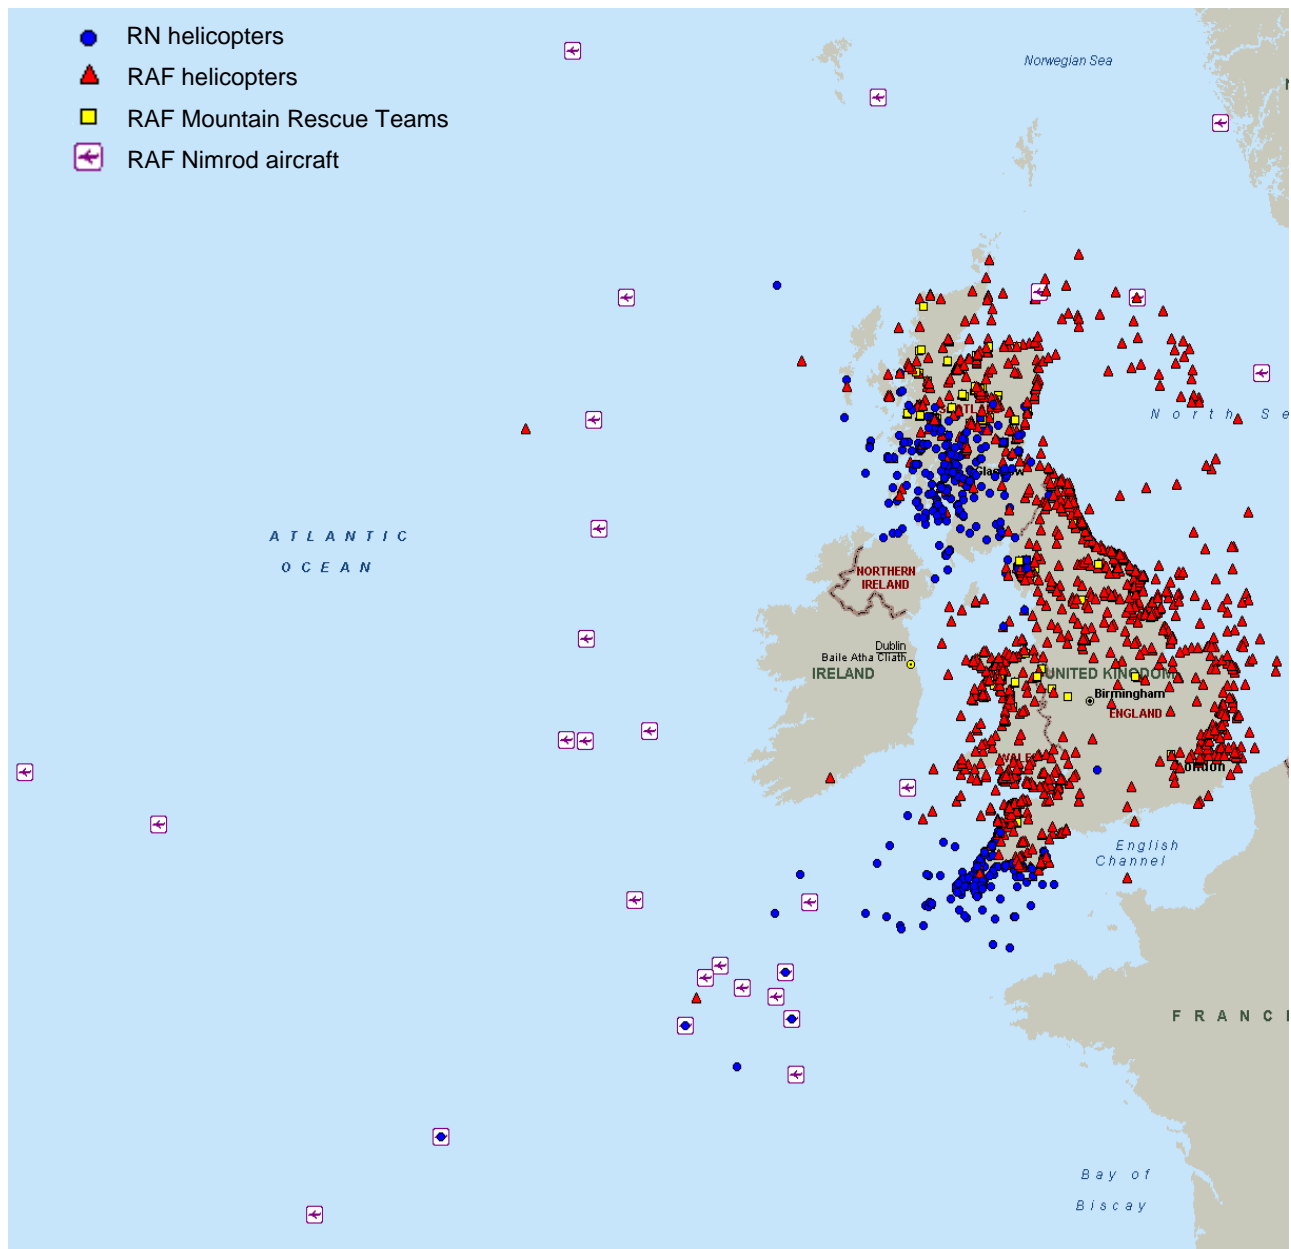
RN helicopters
RAF helicopters
RAF Mountain Rescue Teams
RAF Nimrod aircraft

Norwegian Sea

N o r t h S e

ATLANTIC OCEAN

Glasgow

NORTHERN IRELAND

Dublin
Baile Atha Cliath
IRELAND

UNITED KINGDOM
Birmingham
ENGLAND
London

English Channel

FRANC

Bay of Biscay